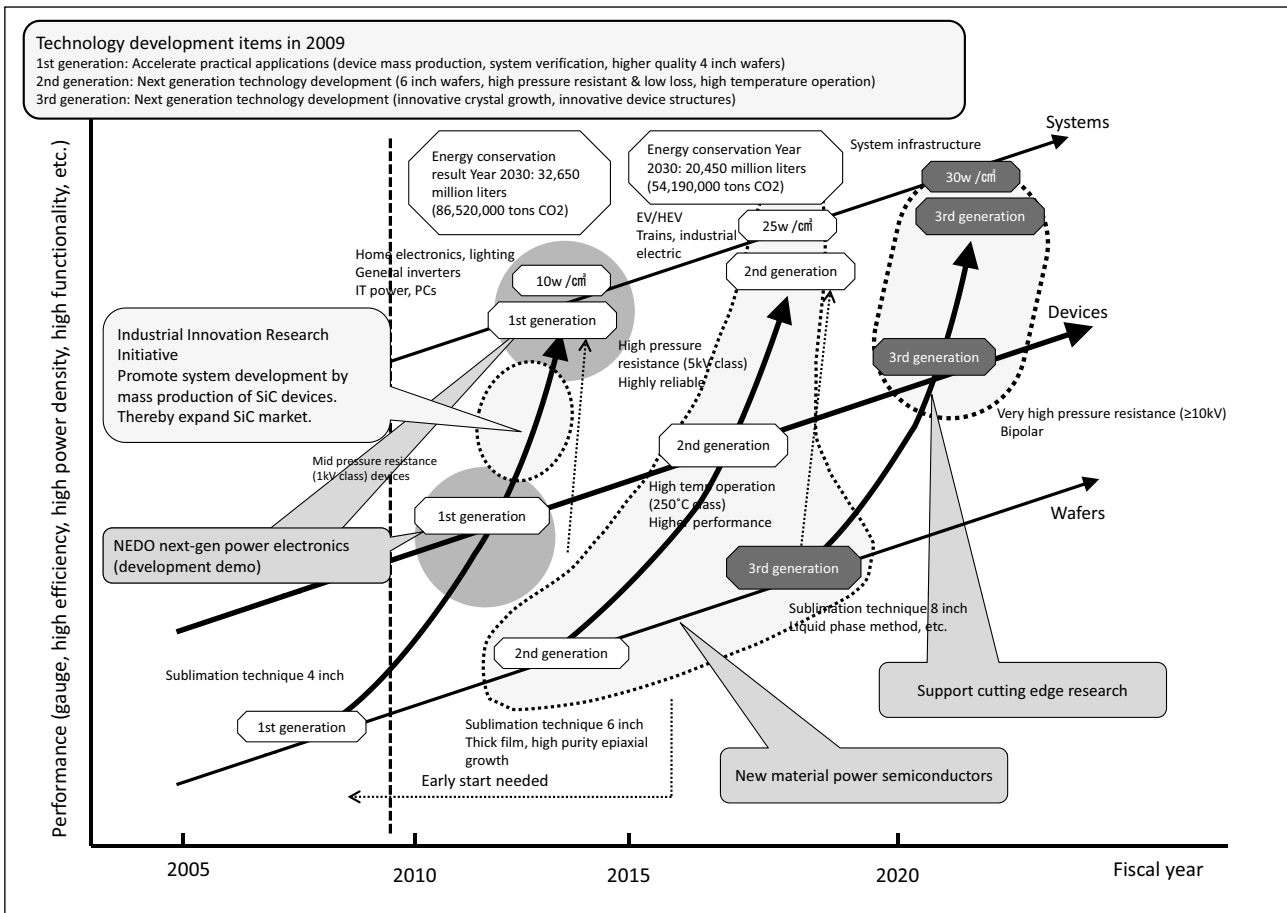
Technology development items in 2009
1st generation: Accelerate practical applications (device mass production, system verification, higher quality 4 inch wafers)
2nd generation: Next generation technology development (6 inch wafers, high pressure resistant & low loss, high temperature operation)
3rd generation: Next generation technology development (innovative crystal growth, innovative device structures)

Performance (gauge, high efficiency, high power density, high functionality, etc.)

Energy conservation result Year 2030: 32,650 million liters (86,520,000 tons CO2)

Energy conservation Year 2030: 20,450 million liters (54,190,000 tons CO2)

System infrastructure

Systems

30w /㎠

3rd generation

EV/HEV
Trains, industrial electric

25w /㎠

2nd generation

Home electronics, lighting
General inverters
IT power, PCs

10w /㎠

1st generation

Industrial Innovation Research Initiative
Promote system development by mass production of SiC devices. Thereby expand SiC market.

High pressure resistance (5kV class)
Highly reliable

Devices

3rd generation

Very high pressure resistance (≥10kV)
Bipolar

Mid pressure resistance (1kV class) devices

2nd generation

High temp operation (250˚C class)
Higher performance

1st generation

Wafers

NEDO next-gen power electronics (development demo)

3rd generation

Sublimation technique 8 inch
Liquid phase method, etc.

2nd generation

Sublimation technique 4 inch

Support cutting edge research

1st generation

Sublimation technique 6 inch
Thick film, high purity epiaxial growth

Early start needed

New material power semiconductors

2005
2010
2015
2020
Fiscal year